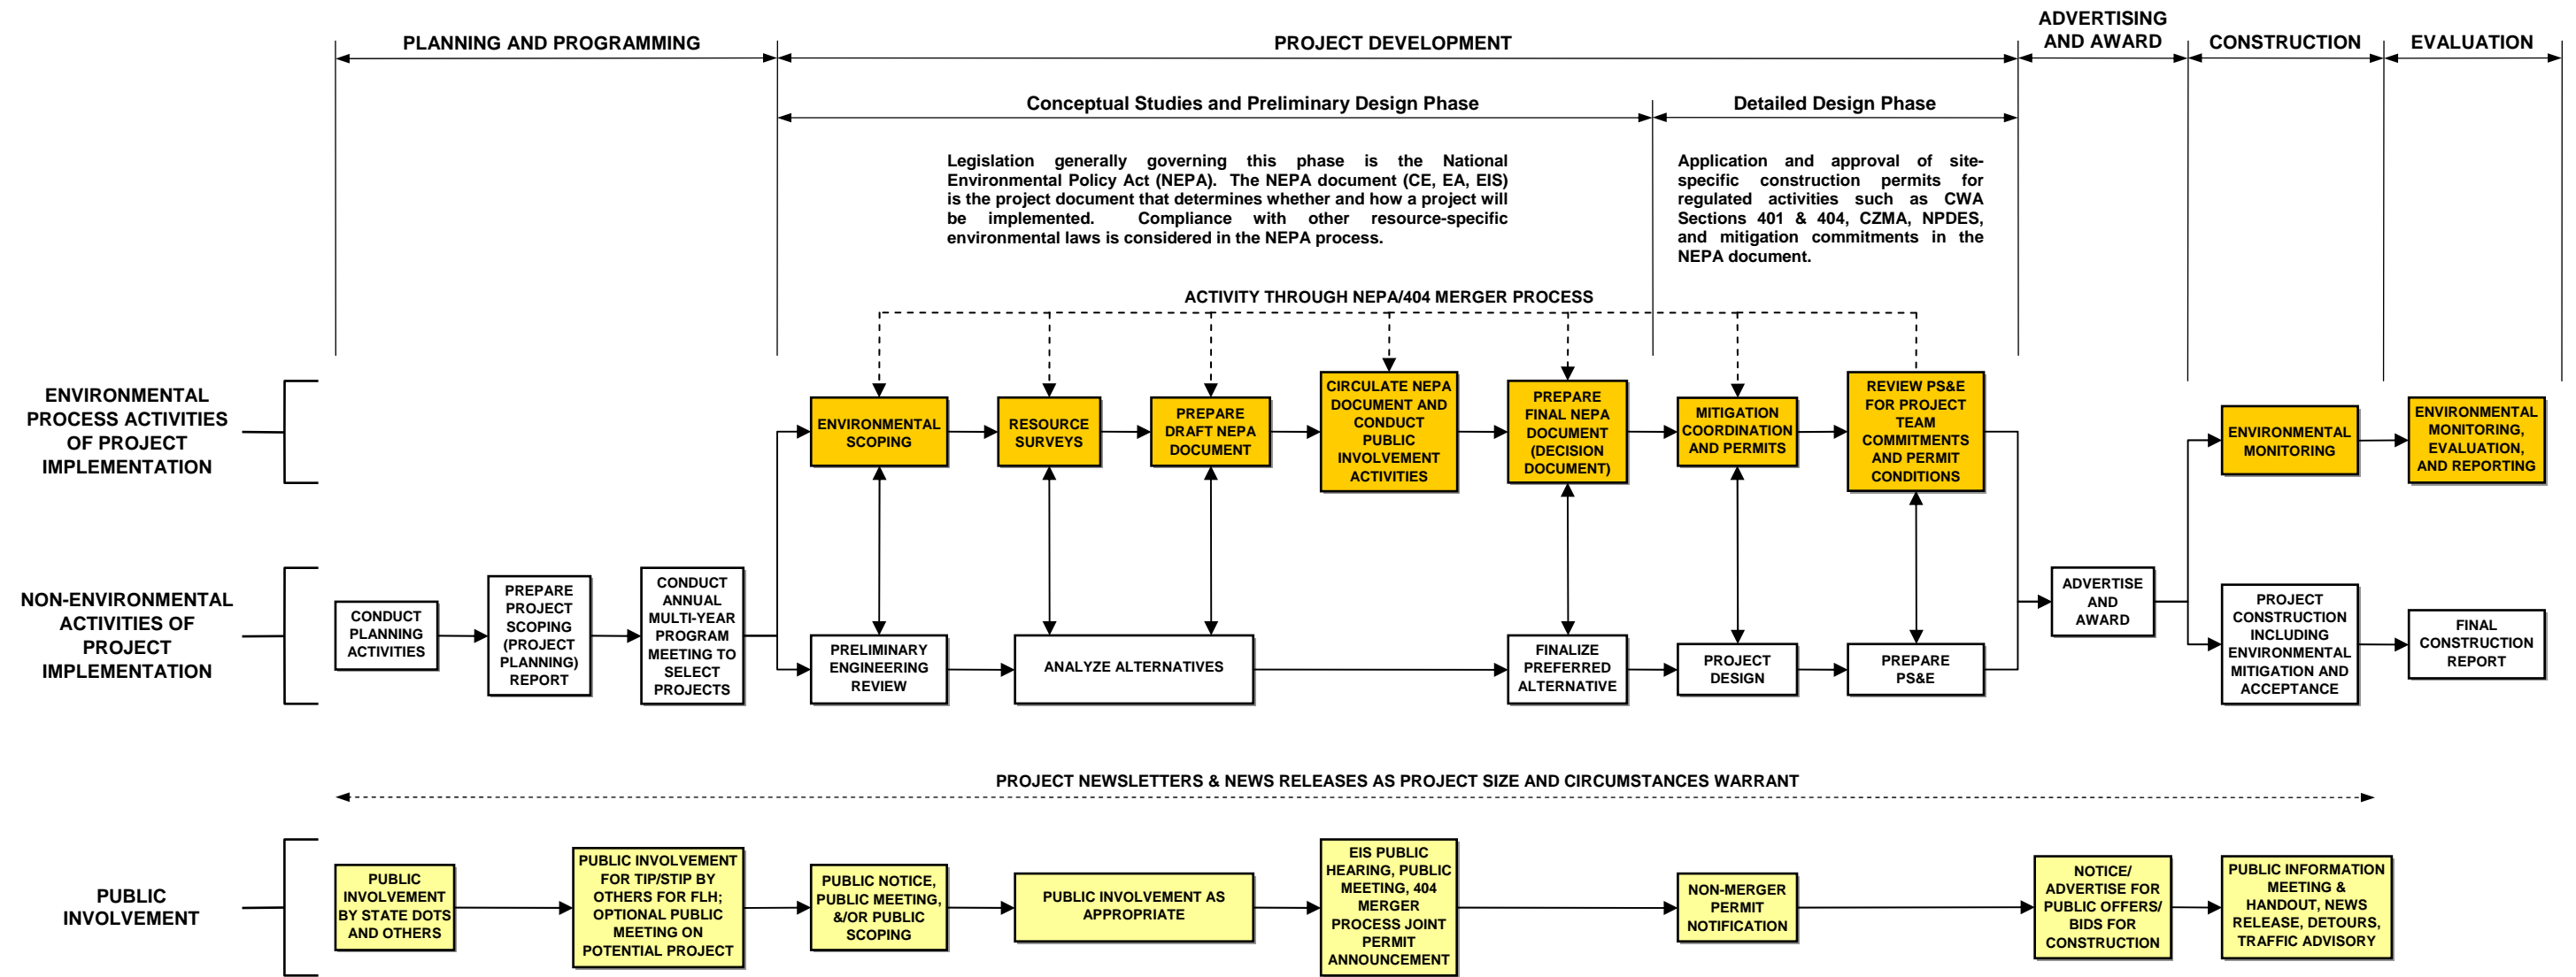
PLANNING AND PROGRAMMING

PROJECT DEVELOPMENT

ADVERTISING AND AWARD

CONSTRUCTION

EVALUATION

Conceptual Studies and Preliminary Design Phase

Detailed Design Phase

Legislation generally governing this phase is the National Environmental Policy Act (NEPA). The NEPA document (CE, EA, EIS) is the project document that determines whether and how a project will be implemented. Compliance with other resource-specific environmental laws is considered in the NEPA process.

Application and approval of site-specific construction permits for regulated activities such as CWA Sections 401 & 404, CZMA, NPDES, and mitigation commitments in the NEPA document.

ACTIVITY THROUGH NEPA/404 MERGER PROCESS

ENVIRONMENTAL PROCESS ACTIVITIES OF PROJECT IMPLEMENTATION

ENVIRONMENTAL SCOPING

RESOURCE SURVEYS

PREPARE DRAFT NEPA DOCUMENT

CIRCULATE NEPA DOCUMENT AND CONDUCT PUBLIC INVOLVEMENT ACTIVITIES

PREPARE FINAL NEPA DOCUMENT (DECISION DOCUMENT)

MITIGATION COORDINATION AND PERMITS

REVIEW PS&E FOR PROJECT TEAM COMMITMENTS AND PERMIT CONDITIONS

ENVIRONMENTAL MONITORING

ENVIRONMENTAL MONITORING, EVALUATION, AND REPORTING

NON-ENVIRONMENTAL ACTIVITIES OF PROJECT IMPLEMENTATION

CONDUCT PLANNING ACTIVITIES

PREPARE PROJECT SCOPING (PROJECT PLANNING) REPORT

CONDUCT ANNUAL MULTI-YEAR PROGRAM MEETING TO SELECT PROJECTS

PRELIMINARY ENGINEERING REVIEW

ANALYZE ALTERNATIVES

FINALIZE PREFERRED ALTERNATIVE

PROJECT DESIGN

PREPARE PS&E

ADVERTISE AND AWARD

PROJECT CONSTRUCTION INCLUDING ENVIRONMENTAL MITIGATION AND ACCEPTANCE

FINAL CONSTRUCTION REPORT

PROJECT NEWSLETTERS & NEWS RELEASES AS PROJECT SIZE AND CIRCUMSTANCES WARRANT

PUBLIC INVOLVEMENT

PUBLIC INVOLVEMENT BY STATE DOTS AND OTHERS

PUBLIC INVOLVEMENT FOR TIP/STIP BY OTHERS FOR FLH; OPTIONAL PUBLIC MEETING ON POTENTIAL PROJECT

PUBLIC NOTICE, PUBLIC MEETING, &/OR PUBLIC SCOPING

PUBLIC INVOLVEMENT AS APPROPRIATE

EIS PUBLIC HEARING, PUBLIC MEETING, 404 MERGER PROCESS JOINT PERMIT ANNOUNCEMENT

NON-MERGER PERMIT NOTIFICATION

NOTICE/ ADVERTISE FOR PUBLIC OFFERS/ BIDS FOR CONSTRUCTION

PUBLIC INFORMATION MEETING & HANDOUT, NEWS RELEASE, DETOURS, TRAFFIC ADVISORY